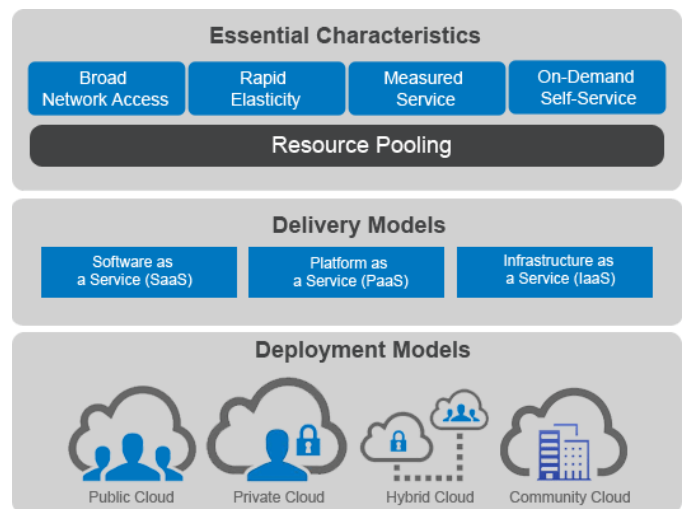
Essential Characteristics

Broad Network Access

Rapid Elasticity

Measured Service

On-Demand Self-Service

Resource Pooling

Delivery Models

Software as a Service (SaaS)

Platform as a Service (PaaS)

Infrastructure as a Service (IaaS)

Deployment Models

Public Cloud

Private Cloud

Hybrid Cloud

Community Cloud